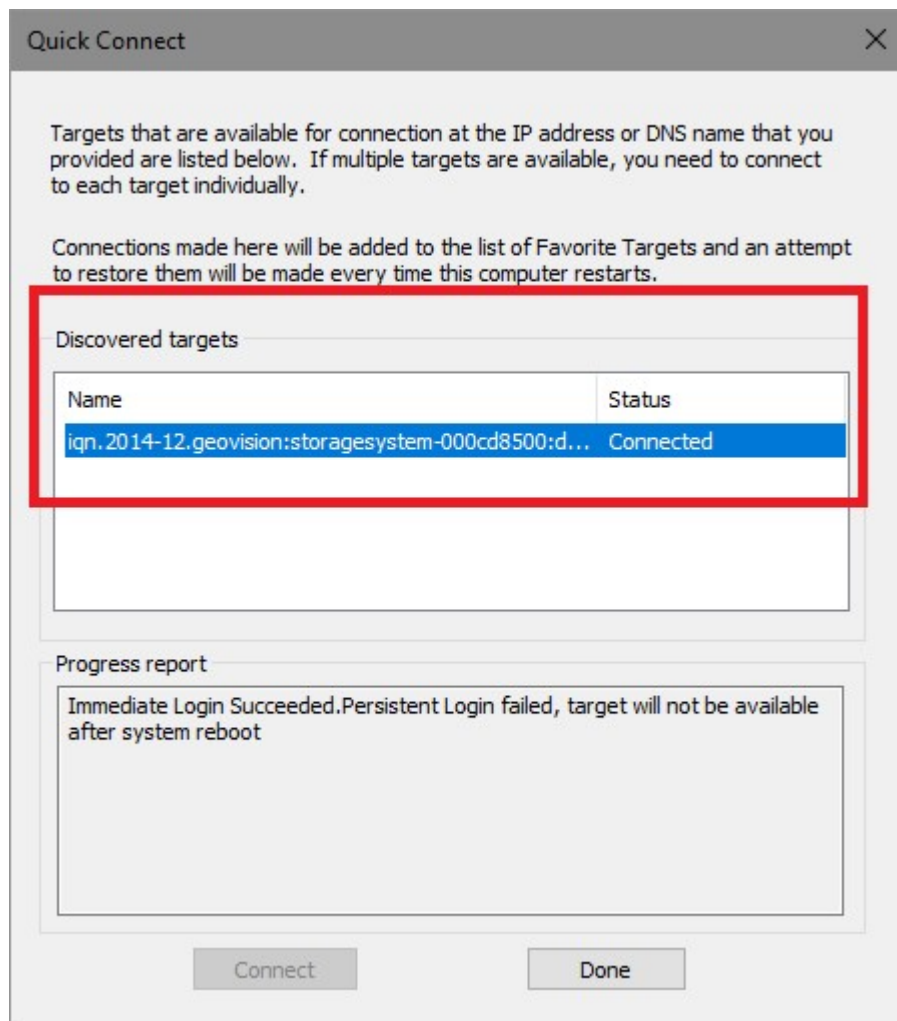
Quick Connect

×

Targets that are available for connection at the IP address or DNS name that you provided are listed below. If multiple targets are available, you need to connect to each target individually.

Connections made here will be added to the list of Favorite Targets and an attempt to restore them will be made every time this computer restarts.

Discovered targets

| Name | Status |
|---|---|
| iqn.2014-12.geovision:storagesystem-000cd8500:d... | Connected |

Progress report

Immediate Login Succeeded.Persistent Login failed, target will not be available after system reboot

Connect

Done